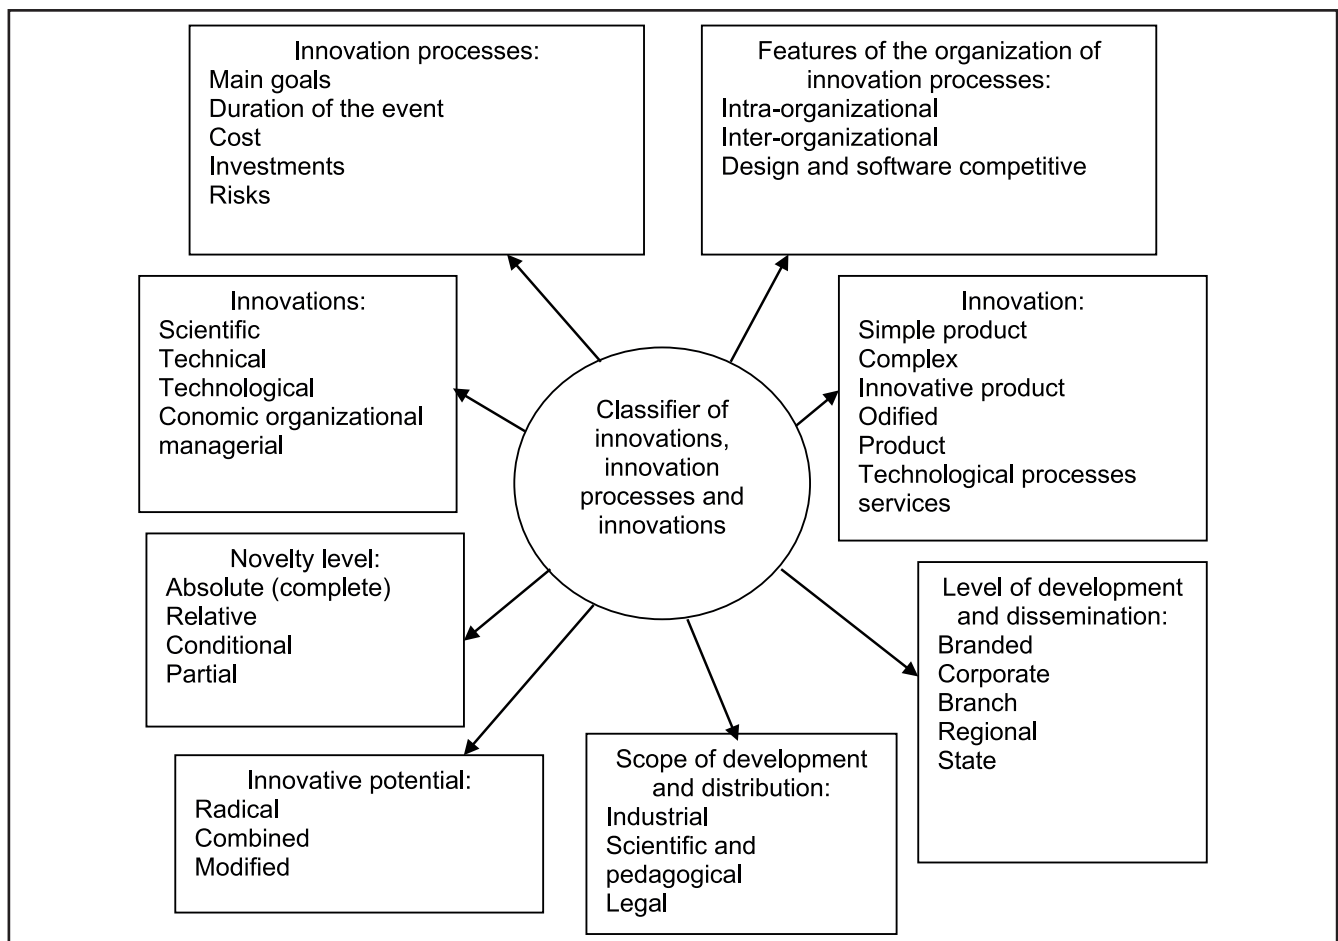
Innovation processes:
Main goals
Duration of the event
Cost
Investments
Risks

Features of the organization of innovation processes:
Intra-organizational
Inter-organizational
Design and software competitive

Innovations:
Scientific
Technical
Technological
Conomic organizational managerial

Classifier of innovations, innovation processes and innovations

Innovation:
Simple product
Complex
Innovative product
Odified
Product
Technological processes services

Novelty level:
Absolute (complete)
Relative
Conditional
Partial

Level of development and dissemination:
Branded
Corporate
Branch
Regional
State

Innovative potential:
Radical
Combined
Modified

Scope of development and distribution:
Industrial
Scientific and pedagogical
Legal